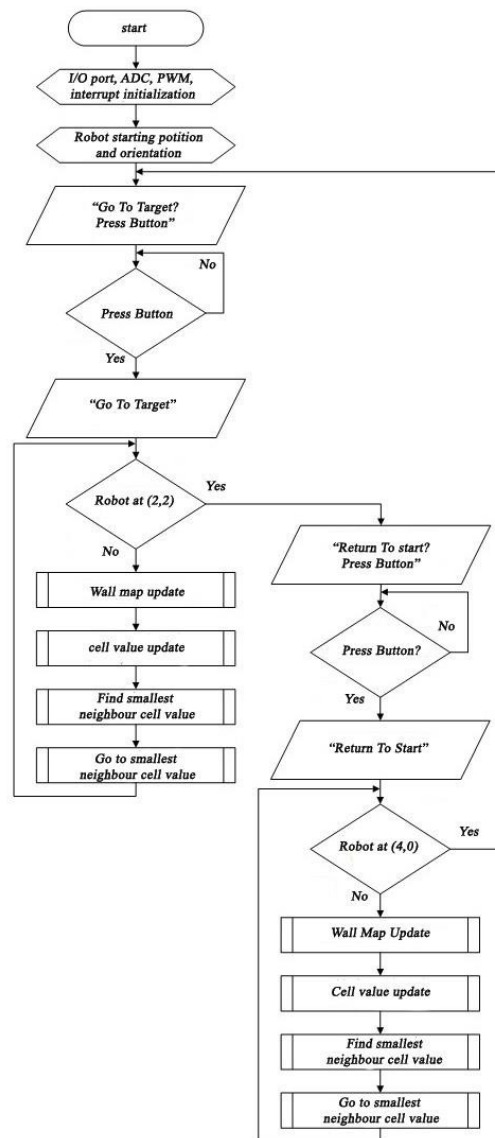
start

I/O port, ADC, PWM, interrupt initialization

Robot starting potition and orientation

"Go To Target? Press Button"

No

Press Button

Yes

"Go To Target"

Robot at (2,2)

Yes

No

Wall map update

cell value update

Find smallest neighbour cell value

Go to smallest neighbour cell value

"Return To start? Press Button"

No

Press Button?

Yes

"Return To Start"

Robot at (4,0)

Yes

No

Wall Map Update

Cell value update

Find smallest neighbour cell value

Go to smallest neighbour cell value